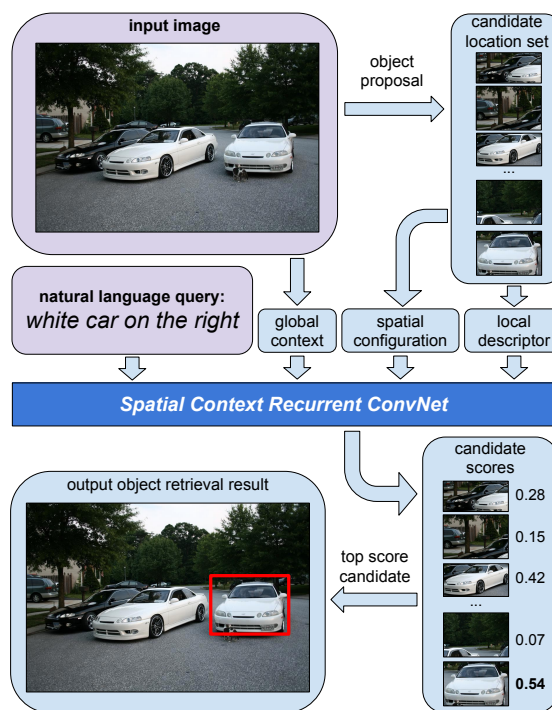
input image

object proposal

candidate location set

...

natural language query:
white car on the right

global context

spatial configuration

local descriptor

Spatial Context Recurrent ConvNet

candidate scores

0.28

0.15

0.42

...

0.07

0.54

output object retrieval result

top score candidate